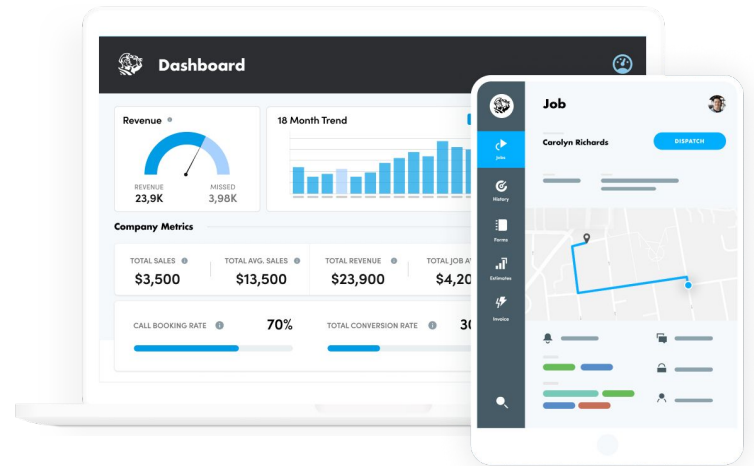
Dashboard

Revenue

REVENUE
23,9K

MISSED
3,98K

18 Month Trend

Company Metrics

TOTAL SALES
$3,500

TOTAL AVG. SALES
$13,500

TOTAL REVENUE
$23,900

TOTAL JOB A
$4,20

CALL BOOKING RATE
70%

TOTAL CONVERSION RATE
30

Job

Carolyn Richards

DISPATCH

Jobs

History

Forms

Estimates

Invoice